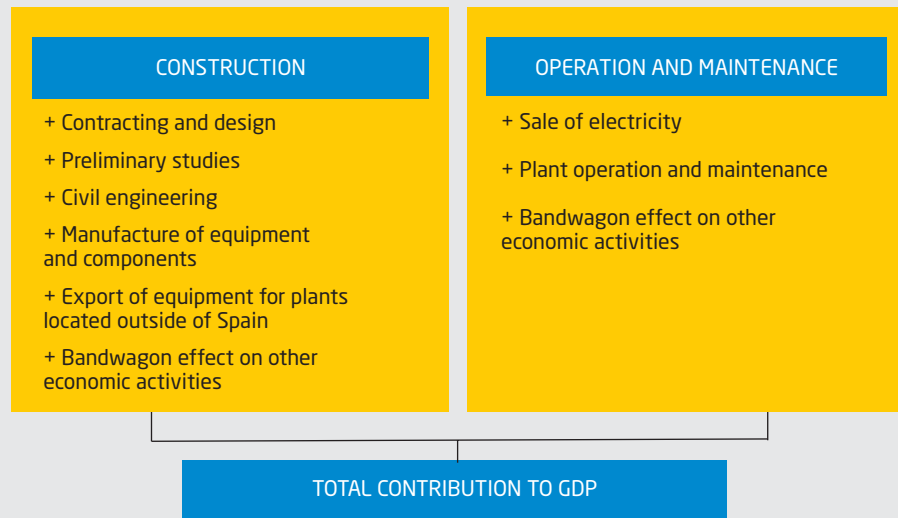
CONSTRUCTION

+ Contracting and design

+ Preliminary studies

+ Civil engineering

+ Manufacture of equipment and components

+ Export of equipment for plants located outside of Spain

+ Bandwagon effect on other economic activities

OPERATION AND MAINTENANCE

+ Sale of electricity

+ Plant operation and maintenance

+ Bandwagon effect on other economic activities

TOTAL CONTRIBUTION TO GDP